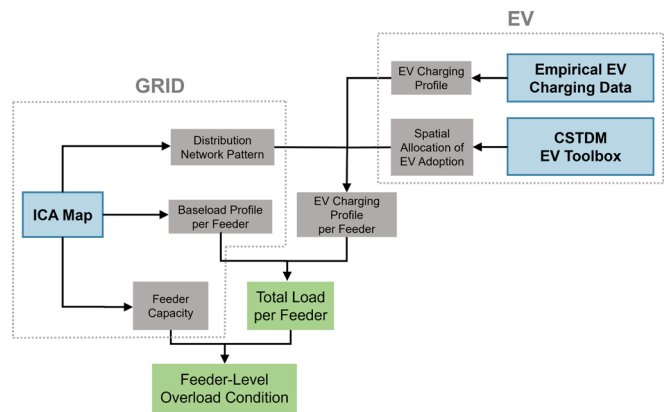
EV

GRID

EV Charging Profile

Empirical EV Charging Data

Spatial Allocation of EV Adoption

CSTDM EV Toolbox

Distribution Network Pattern

ICA Map

Baseload Profile per Feeder

EV Charging Profile per Feeder

Feeder Capacity

Total Load per Feeder

Feeder-Level Overload Condition